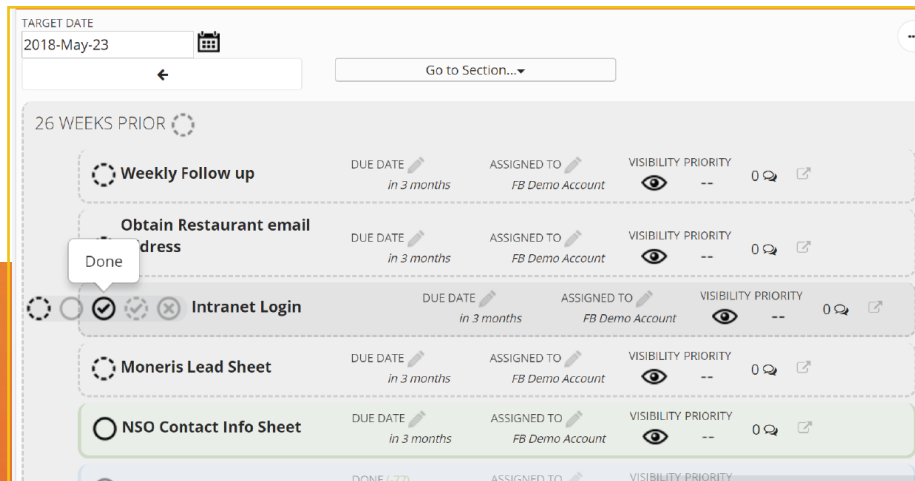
TARGET DATE
2018-May-23

Go to Section...

26 WEEKS PRIOR

Weekly Follow up
DUE DATE
in 3 months
ASSIGNED TO
FB Demo Account
VISIBILITY PRIORITY
--
0

Obtain Restaurant email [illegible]ddress
DUE DATE
in 3 months
ASSIGNED TO
FB Demo Account
VISIBILITY PRIORITY
--
0

Done

Intranet Login
DUE DATE
in 3 months
ASSIGNED TO
FB Demo Account
VISIBILITY PRIORITY
--
0

Moneris Lead Sheet
DUE DATE
in 3 months
ASSIGNED TO
FB Demo Account
VISIBILITY PRIORITY
--
0

NSO Contact Info Sheet
DUE DATE
in 3 months
ASSIGNED TO
FB Demo Account
VISIBILITY PRIORITY
--
0

DONE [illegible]
ASSIGNED TO
VISIBILITY PRIORITY